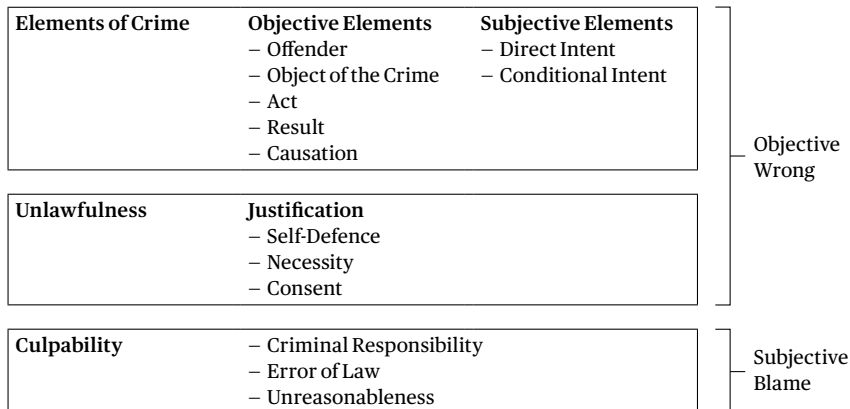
| Elements of Crime | Objective Elements | Subjective Elements |
|---|---|---|
| | – Offender | – Direct Intent |
| | – Object of the Crime | – Conditional Intent |
| | – Act | |
| | – Result | |
| | – Causation | |

| Unlawfulness | Justification |
|---|---|
| | – Self-Defence |
| | – Necessity |
| | – Consent |

Objective Wrong

| Culpability | |
|---|---|
| | – Criminal Responsibility |
| | – Error of Law |
| | – Unreasonableness |

Subjective Blame